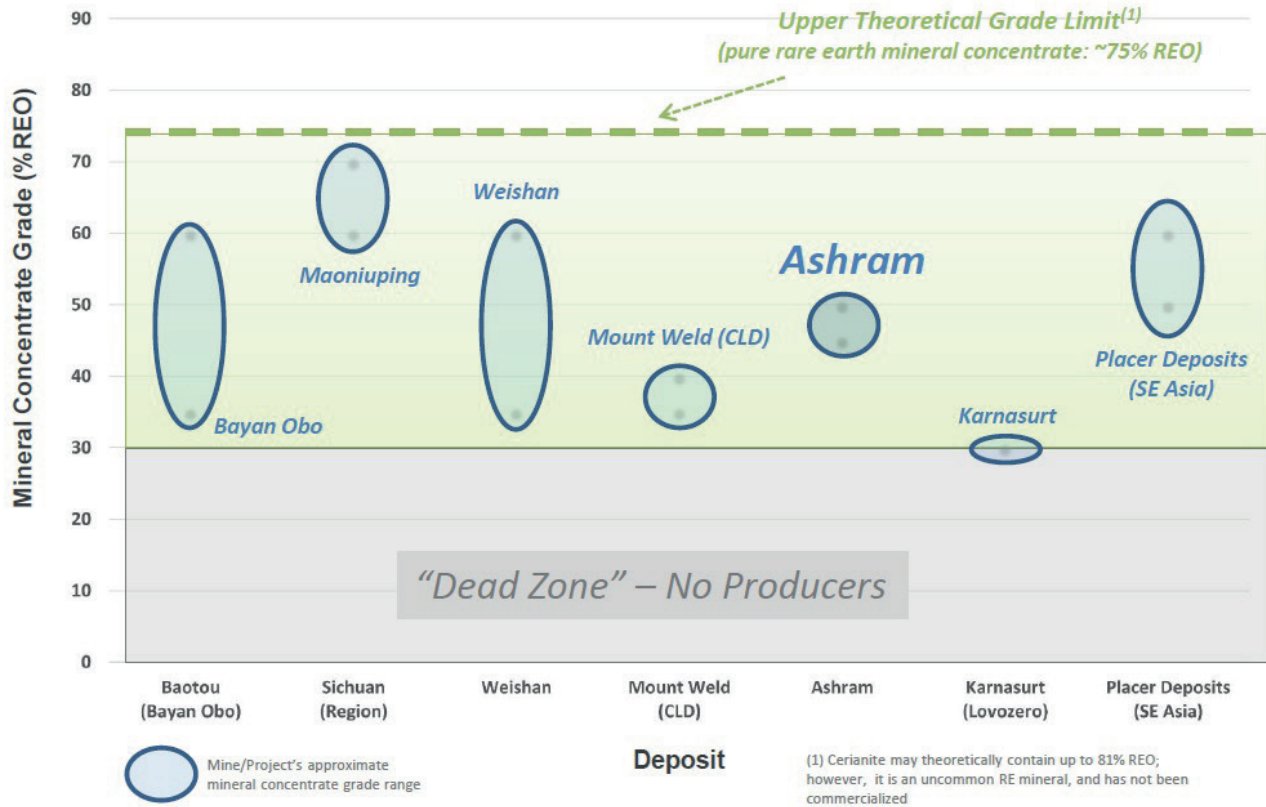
Upper Theoretical Grade Limit$^{(1)}$
(pure rare earth mineral concentrate: ~75% REO)

90
80
70
60
50
40
30
20
10
0

Mineral Concentrate Grade (% REO)

Maoniuping
Weishan
Ashram
Mount Weld (CLD)
Placer Deposits (SE Asia)
Bayan Obo
Karnasurt

"Dead Zone" – No Producers

Baotou (Bayan Obo)
Sichuan (Region)
Weishan
Mount Weld (CLD)
Ashram
Karnasurt (Lovozero)
Placer Deposits (SE Asia)

Mine/Project's approximate mineral concentrate grade range

Deposit

(1) Cerianite may theoretically contain up to 81% REO; however, it is an uncommon RE mineral, and has not been commercialized